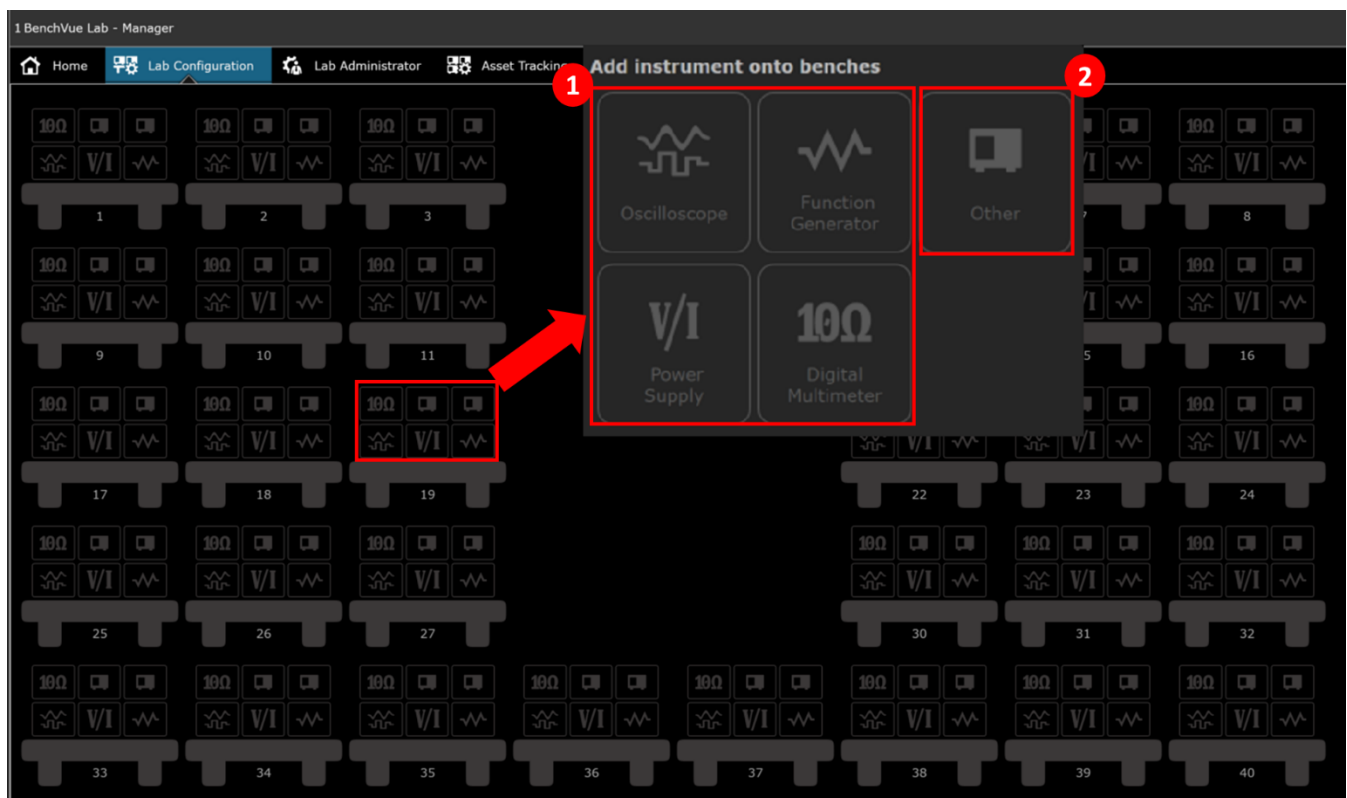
1 BenchVue Lab - Manager

Home
Lab Configuration
Lab Administrator
Asset Tracking

Add instrument onto benches

1

2

Oscilloscope
Function Generator
Other
Power Supply
Digital Multimeter

10Ω V/I 1
10Ω V/I 2
10Ω V/I 3
10Ω V/I 7
10Ω V/I 8
10Ω V/I 9
10Ω V/I 10
10Ω V/I 11
10Ω V/I 15
10Ω V/I 16
10Ω V/I 17
10Ω V/I 18
10Ω V/I 19
10Ω V/I 22
10Ω V/I 23
10Ω V/I 24
10Ω V/I 25
10Ω V/I 26
10Ω V/I 27
10Ω V/I 30
10Ω V/I 31
10Ω V/I 32
10Ω V/I 33
10Ω V/I 34
10Ω V/I 35
10Ω V/I 36
10Ω V/I 37
10Ω V/I 38
10Ω V/I 39
10Ω V/I 40